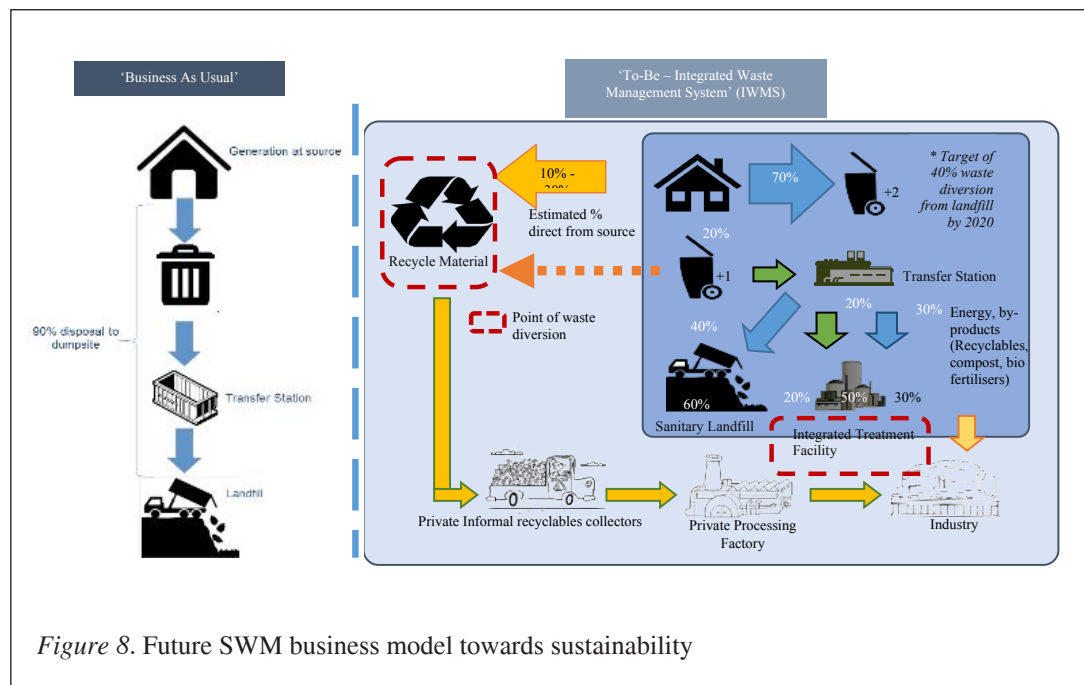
'Business As Usual'

Generation at source

90% disposal to dumpsite

Transfer Station

Landfill

'To-Be – Integrated Waste Management System' (IWMS)

10% - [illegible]

Estimated % direct from source

Recycle Material

Point of waste diversion

70%

+2

* Target of 40% waste diversion from landfill by 2020

20%

+1

Transfer Station

40%

20%

30%

Energy, by-products (Recyclables, compost, bio fertilisers)

60%

20%

50%

30%

Sanitary Landfill

Integrated Treatment Facility

Private Informal recyclables collectors

Private Processing Factory

Industry

*Figure 8*. Future SWM business model towards sustainability